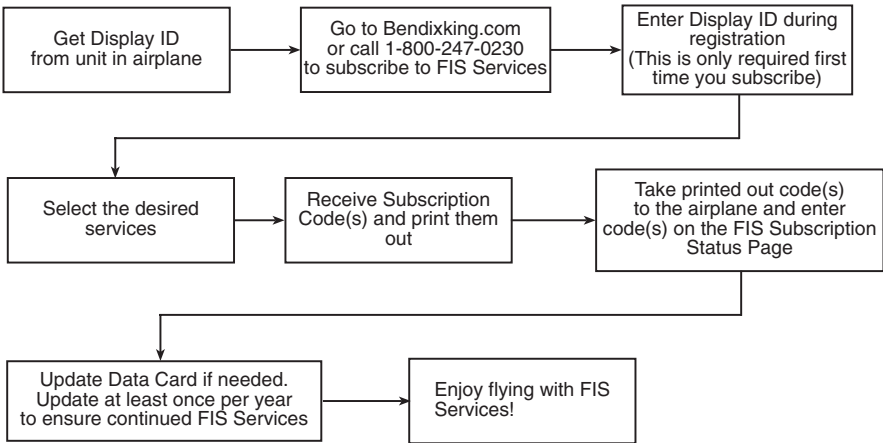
Get Display ID from unit in airplane

Go to Bendixking.com or call 1-800-247-0230 to subscribe to FIS Services

Enter Display ID during registration (This is only required first time you subscribe)

Select the desired services

Receive Subscription Code(s) and print them out

Take printed out code(s) to the airplane and enter code(s) on the FIS Subscription Status Page

Update Data Card if needed. Update at least once per year to ensure continued FIS Services

Enjoy flying with FIS Services!